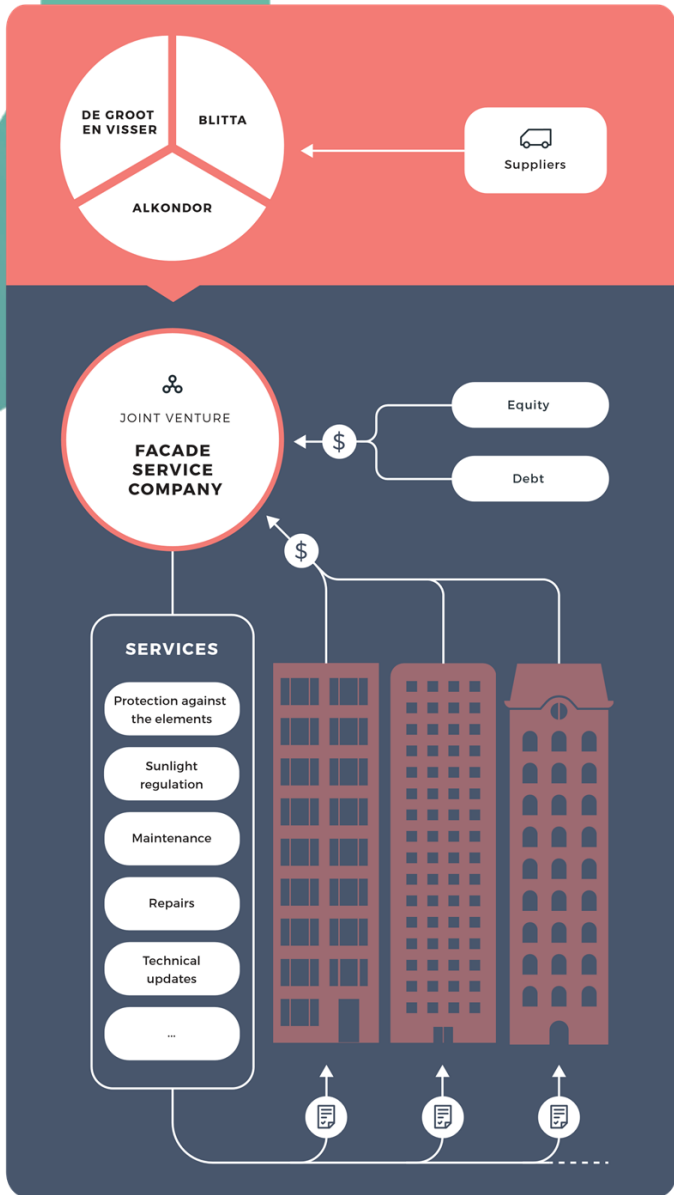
DE GROOT EN VISSER

BLITTA

ALKONDOR

Suppliers

JOINT VENTURE

FACADE SERVICE COMPANY

$

Equity

Debt

$

SERVICES

Protection against the elements

Sunlight regulation

Maintenance

Repairs

Technical updates

...